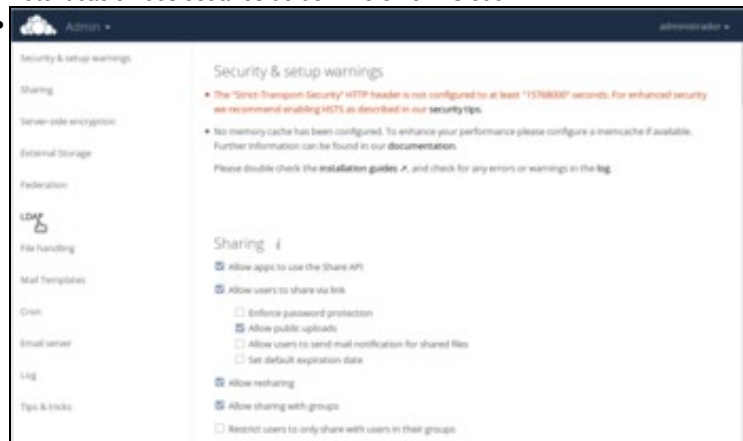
Admin ▾

administrator ▾

Security & setup warnings

Sharing

Server-side encryption

External Storage

Federation

LDAP

File handling

Mail Templates

Cron

Email server

Log

Tips & tricks

Security & setup warnings

• The "Strict-Transport-Security" HTTP header is not configured to at least "15768000" seconds. For enhanced security we recommend enabling HSTS as described in our security tips.

• No memory cache has been configured. To enhance your performance please configure a memcache if available. Further information can be found in our documentation.

Please double check the installation guides ↗, and check for any errors or warnings in the log.

Sharing

☑ Allow apps to use the Share API

☑ Allow users to share via link

☐ Enforce password protection

☑ Allow public uploads

☐ Allow users to send mail notification for shared files

☐ Set default expiration date

☑ Allow resharing

☑ Allow sharing with groups

☐ Restrict users to only share with users in their groups